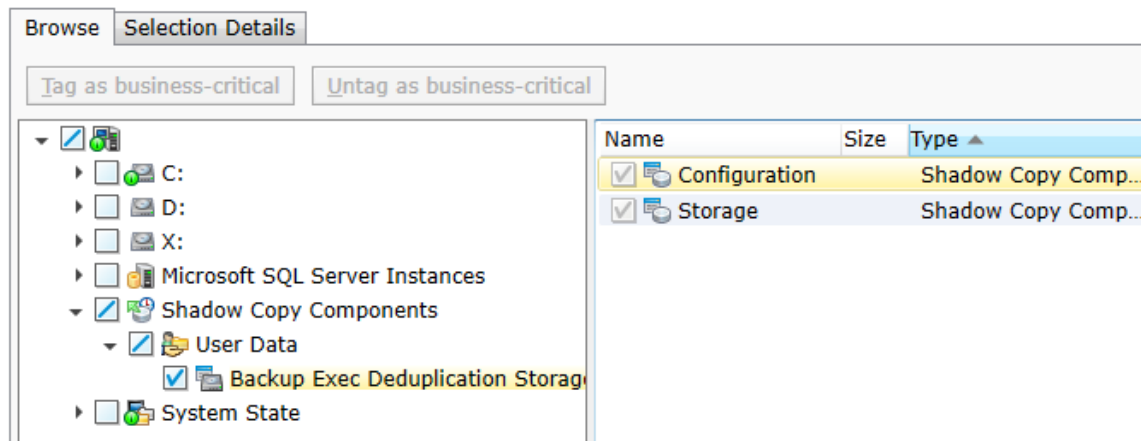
Browse | Selection Details

Tag as business-critical | Untag as business-critical

C:
D:
X:
Microsoft SQL Server Instances
Shadow Copy Components
User Data
Backup Exec Deduplication Storag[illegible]
System State

| Name | Size | Type |
|---|---|---|
| Configuration | | Shadow Copy Comp... |
| Storage | | Shadow Copy Comp... |